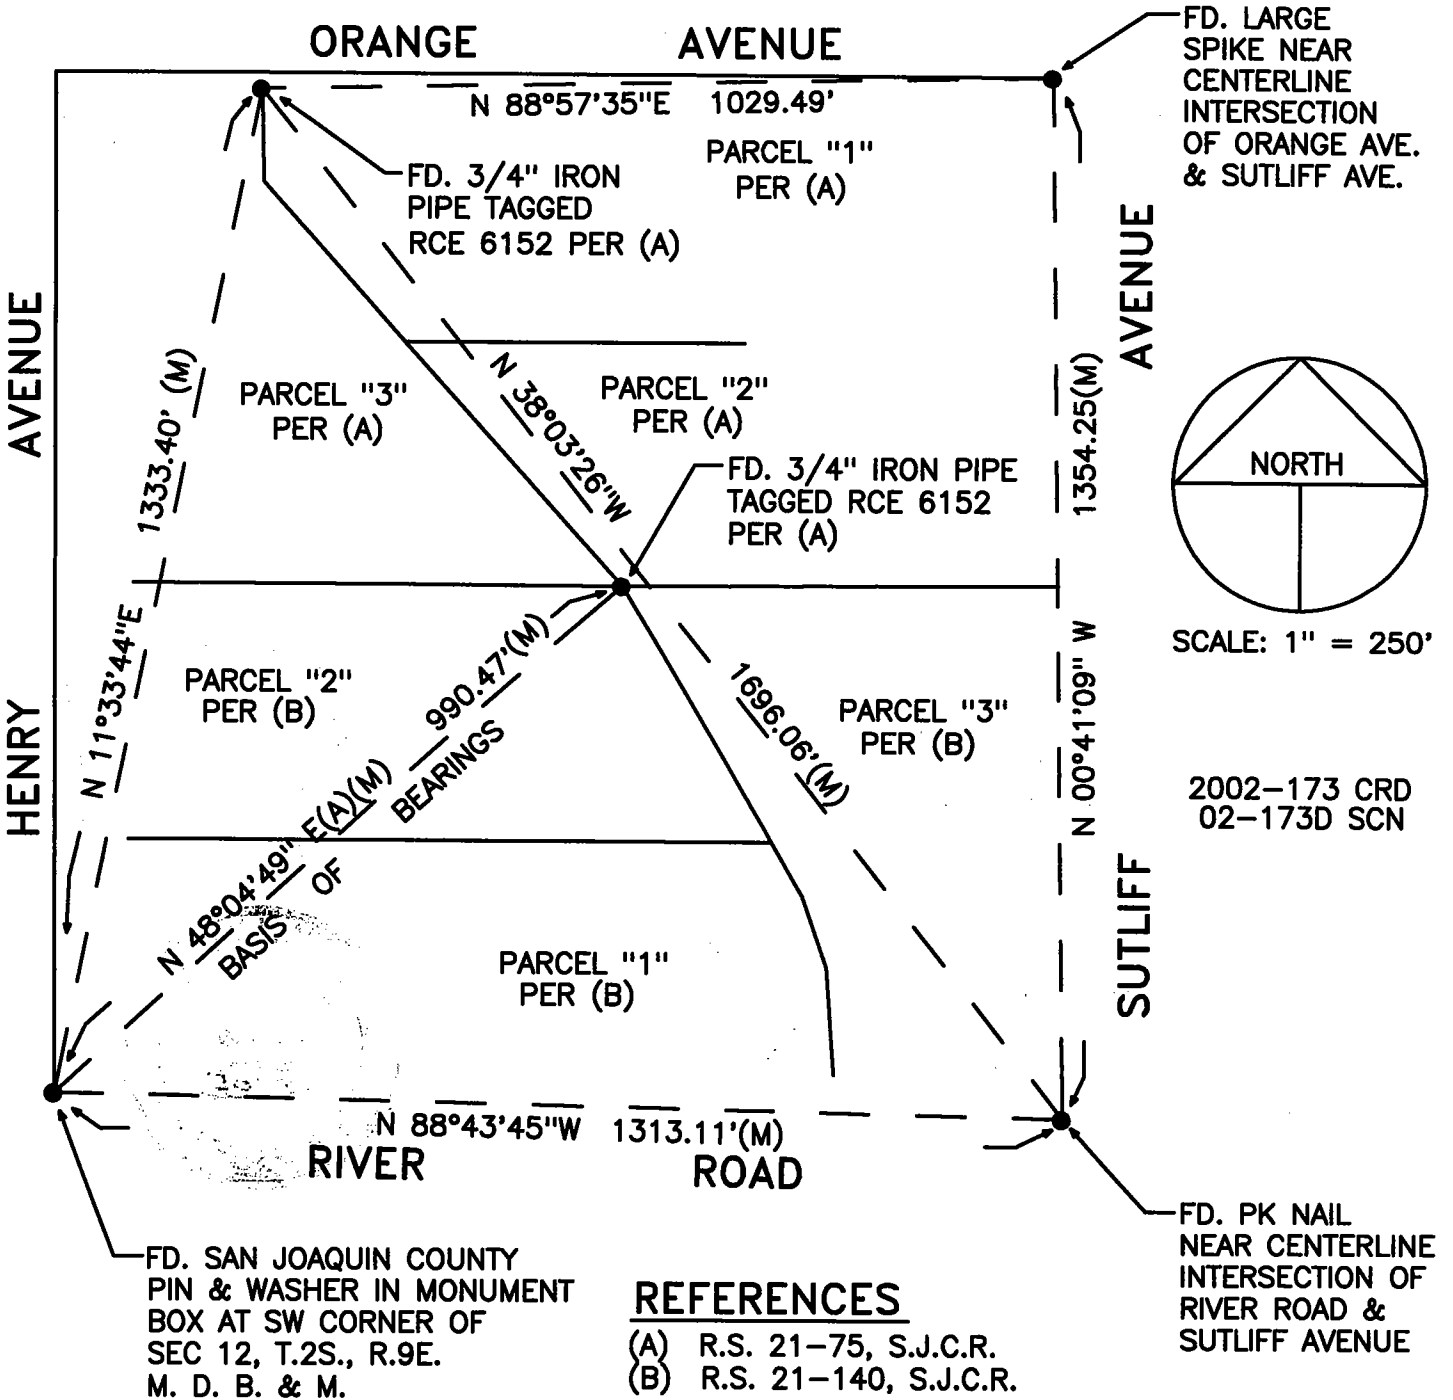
ORANGE AVENUE

FD. LARGE SPIKE NEAR CENTERLINE INTERSECTION OF ORANGE AVE. & SUTLIFF AVE.

N 88°57'35"E 1029.49'

PARCEL "1" PER (A)

FD. 3/4" IRON PIPE TAGGED RCE 6152 PER (A)

AVENUE

HENRY AVENUE

1333.40' (M)

N 11°33'44"E

PARCEL "3" PER (A)

PARCEL "2" PER (A)

N 38°03'26"W

FD. 3/4" IRON PIPE TAGGED RCE 6152 PER (A)

1354.25(M)

N 00°41'09" W

NORTH

SCALE: 1" = 250'

PARCEL "2" PER (B)

990.47'(M)

N 48°04'49" E(A)(M)

BASIS OF BEARINGS

1696.06'(M)

PARCEL "3" PER (B)

2002-173 CRD
02-173D SCN

SUTLIFF

PARCEL "1" PER (B)

N 88°43'45"W 1313.11'(M)

RIVER ROAD

FD. PK NAIL NEAR CENTERLINE INTERSECTION OF RIVER ROAD & SUTLIFF AVENUE

FD. SAN JOAQUIN COUNTY PIN & WASHER IN MONUMENT BOX AT SW CORNER OF SEC 12, T.2S., R.9E. M. D. B. & M.

REFERENCES
(A) R.S. 21-75, S.J.C.R.
(B) R.S. 21-140, S.J.C.R.